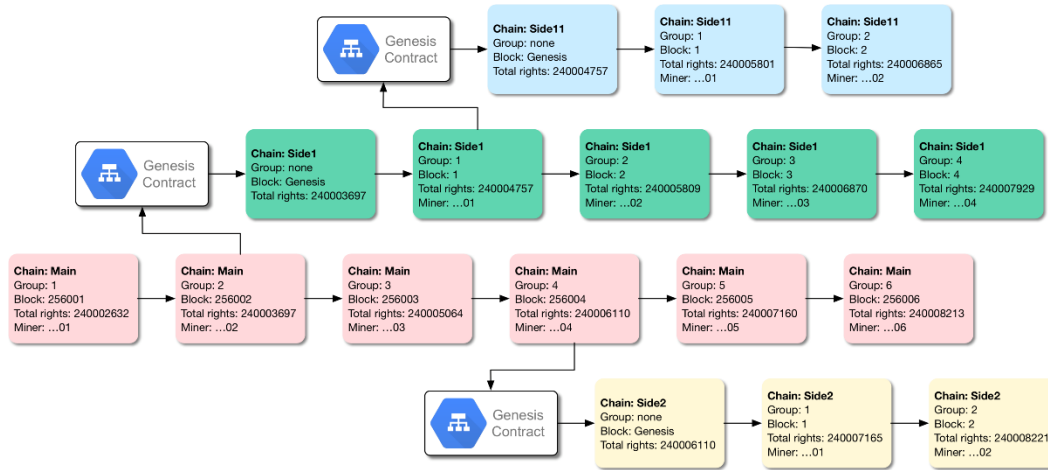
Genesis Contract

Chain: Side11
Group: none
Block: Genesis
Total rights: 240004757

Chain: Side11
Group: 1
Block: 1
Total rights: 240005801
Miner: ...01

Chain: Side11
Group: 2
Block: 2
Total rights: 240006865
Miner: ...02

Genesis Contract

Chain: Side1
Group: none
Block: Genesis
Total rights: 240003697

Chain: Side1
Group: 1
Block: 1
Total rights: 240004757
Miner: ...01

Chain: Side1
Group: 2
Block: 2
Total rights: 240005809
Miner: ...02

Chain: Side1
Group: 3
Block: 3
Total rights: 240006870
Miner: ...03

Chain: Side1
Group: 4
Block: 4
Total rights: 240007929
Miner: ...04

Chain: Main
Group: 1
Block: 256001
Total rights: 240002632
Miner: ...01

Chain: Main
Group: 2
Block: 256002
Total rights: 240003697
Miner: ...02

Chain: Main
Group: 3
Block: 256003
Total rights: 240005064
Miner: ...03

Chain: Main
Group: 4
Block: 256004
Total rights: 240006110
Miner: ...04

Chain: Main
Group: 5
Block: 256005
Total rights: 240007160
Miner: ...05

Chain: Main
Group: 6
Block: 256006
Total rights: 240008213
Miner: ...06

Genesis Contract

Chain: Side2
Group: none
Block: Genesis
Total rights: 240006110

Chain: Side2
Group: 1
Block: 1
Total rights: 240007165
Miner: ...01

Chain: Side2
Group: 2
Block: 2
Total rights: 240008221
Miner: ...02